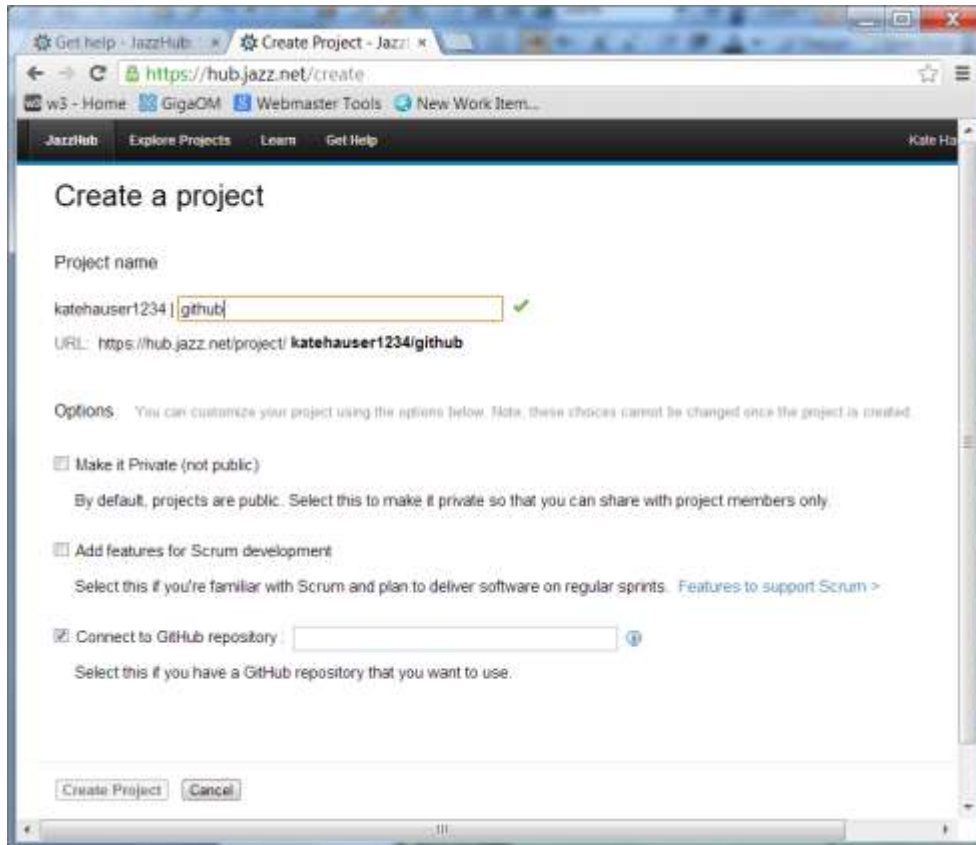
Get help - JazzHub ×
Create Project - Jazz ×

https://hub.jazz.net/create

w3 - Home GigaOM Webmaster Tools New Work Item...

JazzHub Explore Projects Learn Get Help Kate Ha

Create a project

Project name

katehauser1234 | github

URL: https://hub.jazz.net/project/ **katehauser1234/github**

Options You can customize your project using the options below. Note, these choices cannot be changed once the project is created.

Make it Private (not public)

By default, projects are public. Select this to make it private so that you can share with project members only.

Add features for Scrum development

Select this if you're familiar with Scrum and plan to deliver software on regular sprints. Features to support Scrum >

Connect to GitHub repository :

Select this if you have a GitHub repository that you want to use.

Create Project Cancel